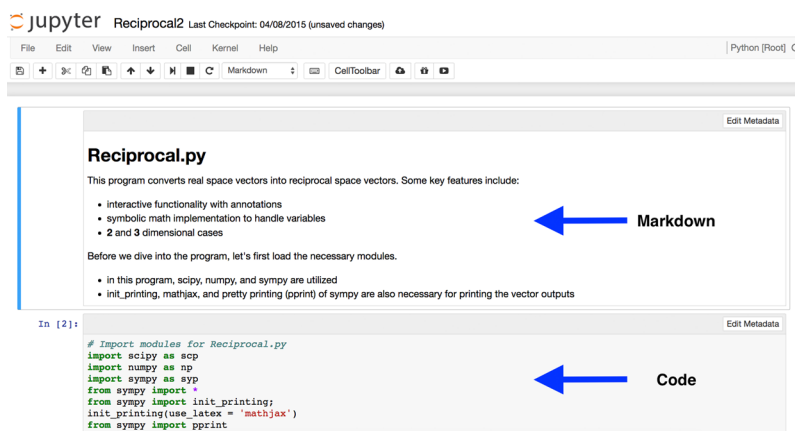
jupyter Reciprocal2 Last Checkpoint: 04/08/2015 (unsaved changes)

File Edit View Insert Cell Kernel Help

Python [Root]

Markdown CellToolbar

Edit Metadata

# Reciprocal.py

This program converts real space vectors into reciprocal space vectors. Some key features include:

- interactive functionality with annotations
- symbolic math implementation to handle variables
- **2** and **3** dimensional cases

Markdown

Before we dive into the program, let's first load the necessary modules.

- in this program, scipy, numpy, and sympy are utilized
- init_printing, mathjax, and pretty printing (pprint) of sympy are also necessary for printing the vector outputs

In [2]:

Edit Metadata

```
# Import modules for Reciprocal.py
import scipy as scp
import numpy as np
import sympy as syp
from sympy import *
from sympy import init_printing;
init_printing(use_latex = 'mathjax')
from sympy import pprint
```

Code